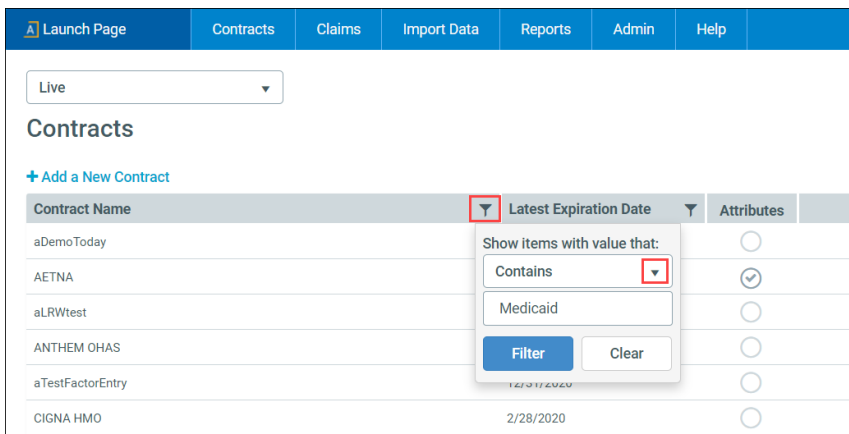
Launch Page Contracts Claims Import Data Reports Admin Help

Live

Contracts

+ Add a New Contract

| Contract Name | Latest Expiration Date | Attributes |
|---|---|---|
| aDemoToday | | |
| AETNA | | |
| aLRWtest | | |
| ANTHEM OHAS | | |
| aTestFactorEntry | 12/31/2020 | |
| CIGNA HMO | 2/28/2020 | |

Show items with value that:

Contains

Medicaid

Filter Clear